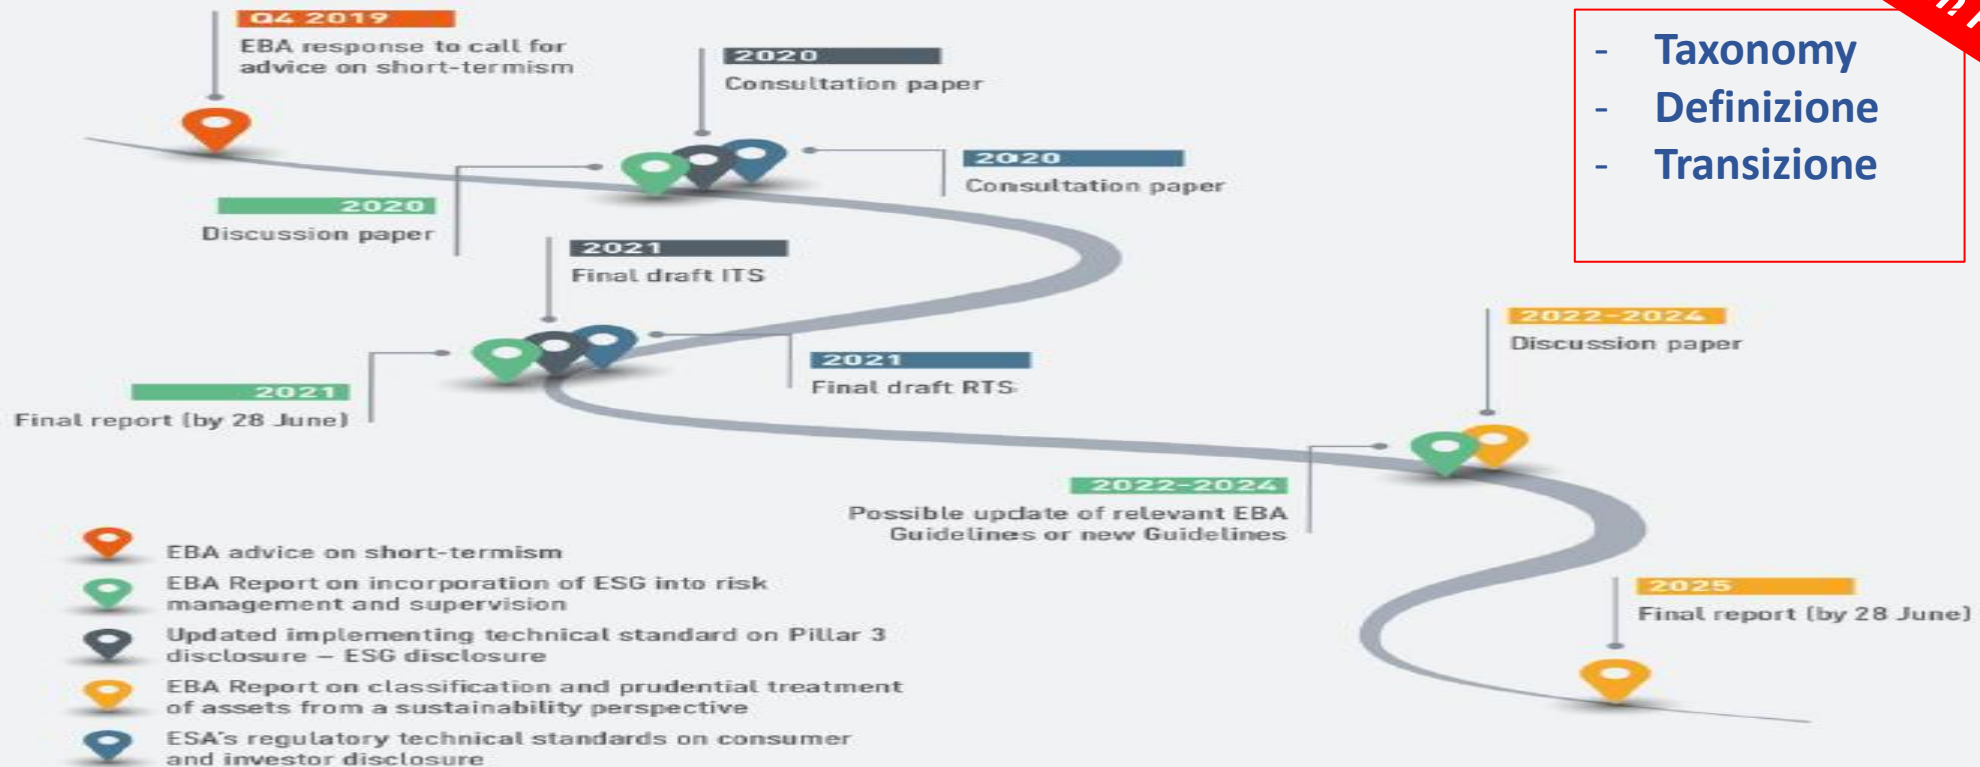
Q4 2019
EBA response to call for advice on short-termism

2020
Consultation paper

2020
Consultation paper

2020
Discussion paper

2021
Final draft ITS

2021
Final draft RTS

2021
Final report (by 28 June)

2022-2024
Discussion paper

2022-2024
Possible update of relevant EBA Guidelines or new Guidelines

2025
Final report (by 28 June)

EBA advice on short-termism

EBA Report on incorporation of ESG into risk management and supervision

Updated implementing technical standard on Pillar 3 disclosure – ESG disclosure

EBA Report on classification and prudential treatment of assets from a sustainability perspective

ESA's regulatory technical standards on consumer and investor disclosure

- Taxonomy
- Definizione
- Transizione